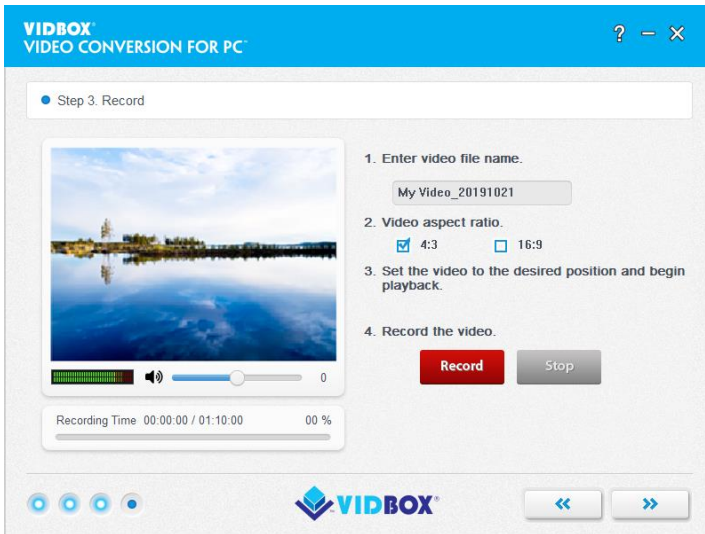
VIDBOX®
VIDEO CONVERSION FOR PC™

? – ✕

Step 3. Record

0

Recording Time 00:00:00 / 01:10:00 00 %

1. Enter video file name.

My Video_20191021

2. Video aspect ratio.

4:3 16:9

3. Set the video to the desired position and begin playback.

4. Record the video.

Record Stop

VIDBOX®

« »